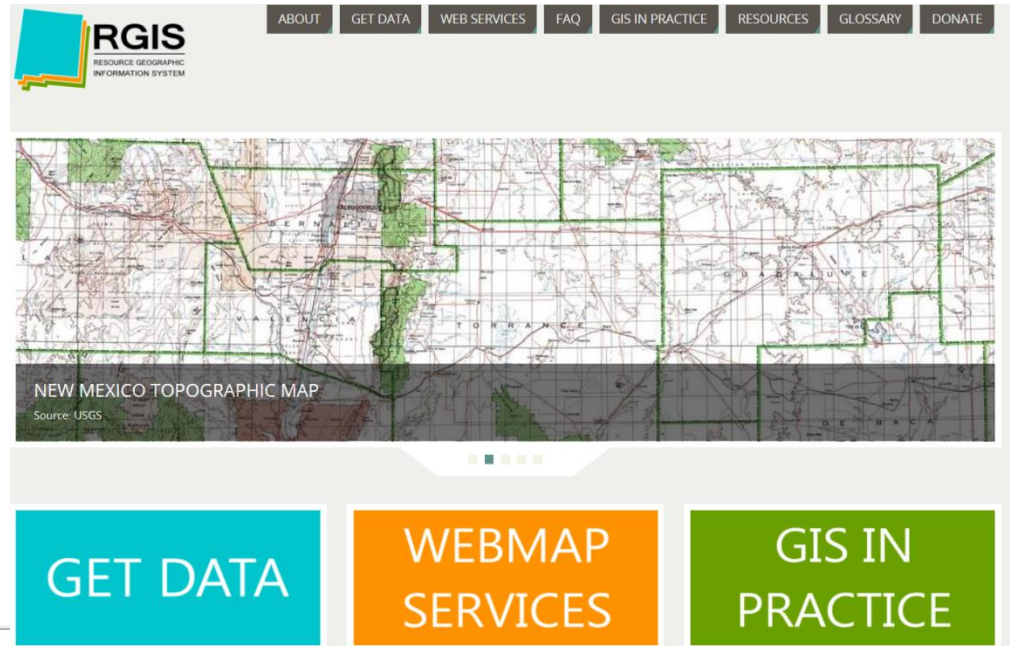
RGIS
RESOURCE GEOGRAPHIC INFORMATION SYSTEM

ABOUT GET DATA WEB SERVICES FAQ GIS IN PRACTICE RESOURCES GLOSSARY DONATE

TORRANCE
GUADALUPE
VALENCIA
DE BACA

NEW MEXICO TOPOGRAPHIC MAP
Source: USGS

GET DATA

WEBMAP SERVICES

GIS IN PRACTICE